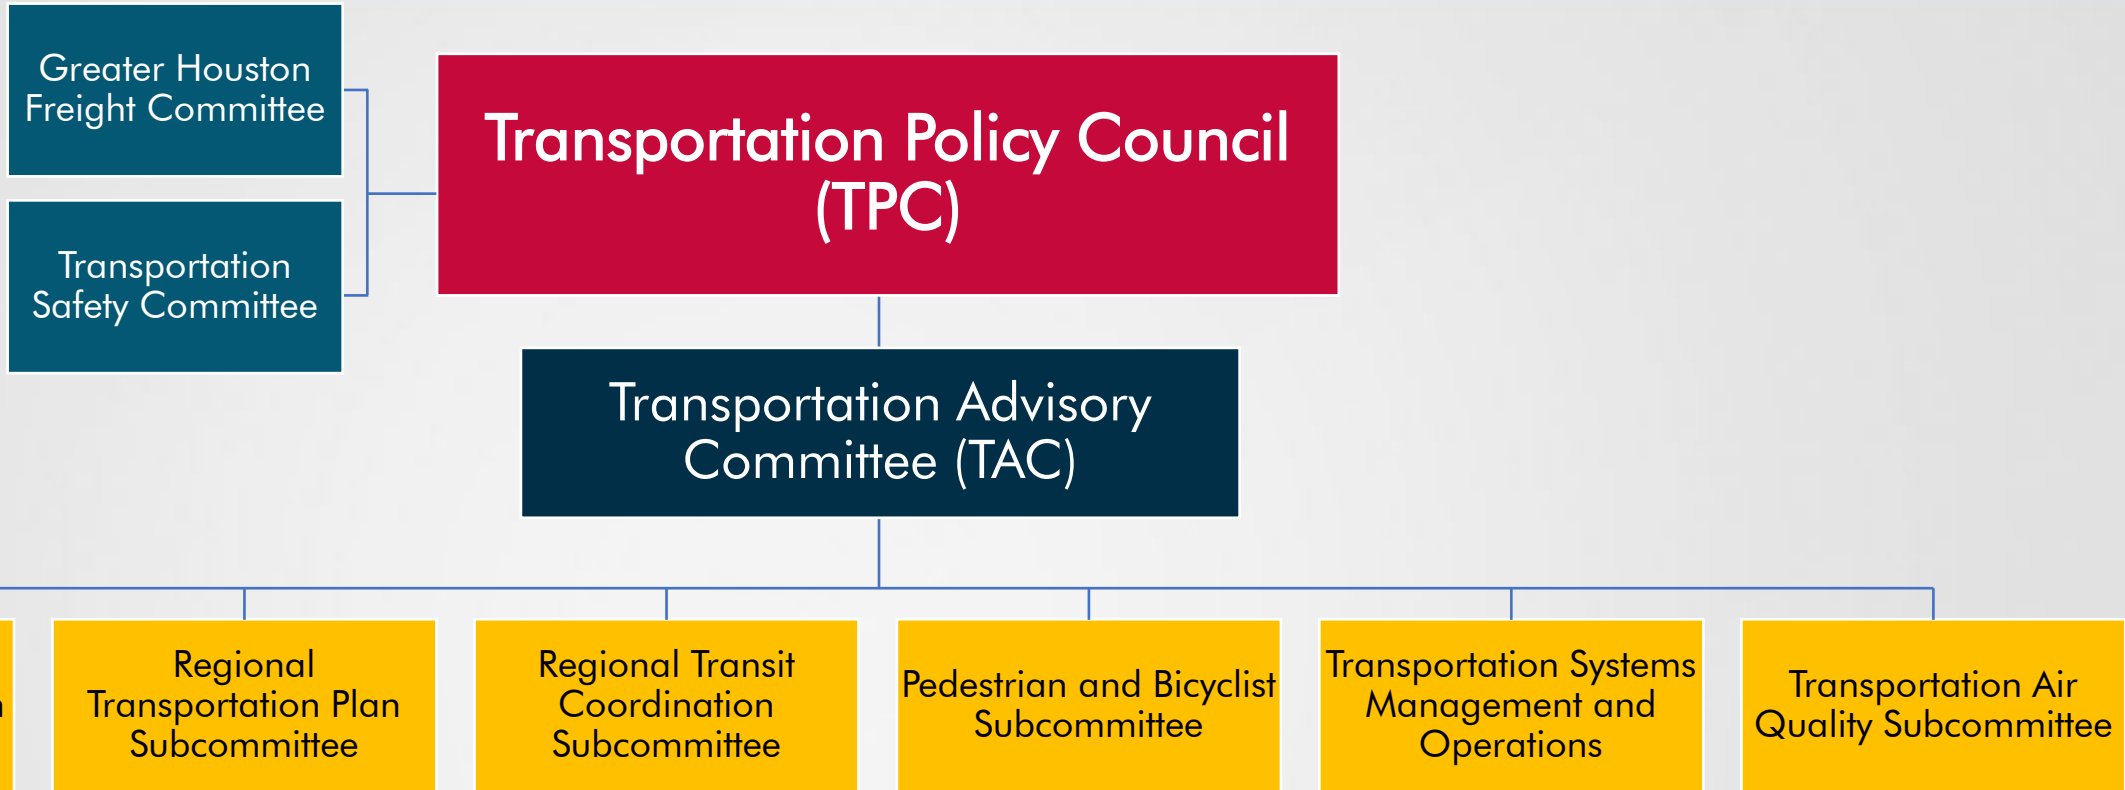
Greater Houston Freight Committee

Transportation Safety Committee

Transportation Policy Council (TPC)

Transportation Advisory Committee (TAC)

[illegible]

Regional Transportation Plan Subcommittee

Regional Transit Coordination Subcommittee

Pedestrian and Bicyclist Subcommittee

Transportation Systems Management and Operations

Transportation Air Quality Subcommittee